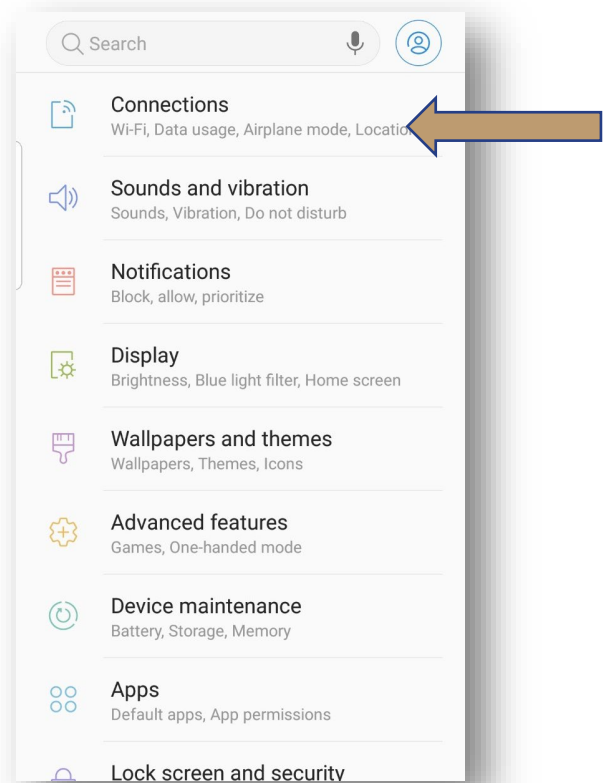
Search

Connections
Wi-Fi, Data usage, Airplane mode, Locatio

Sounds and vibration
Sounds, Vibration, Do not disturb

Notifications
Block, allow, prioritize

Display
Brightness, Blue light filter, Home screen

Wallpapers and themes
Wallpapers, Themes, Icons

Advanced features
Games, One-handed mode

Device maintenance
Battery, Storage, Memory

Apps
Default apps, App permissions

Lock screen and security